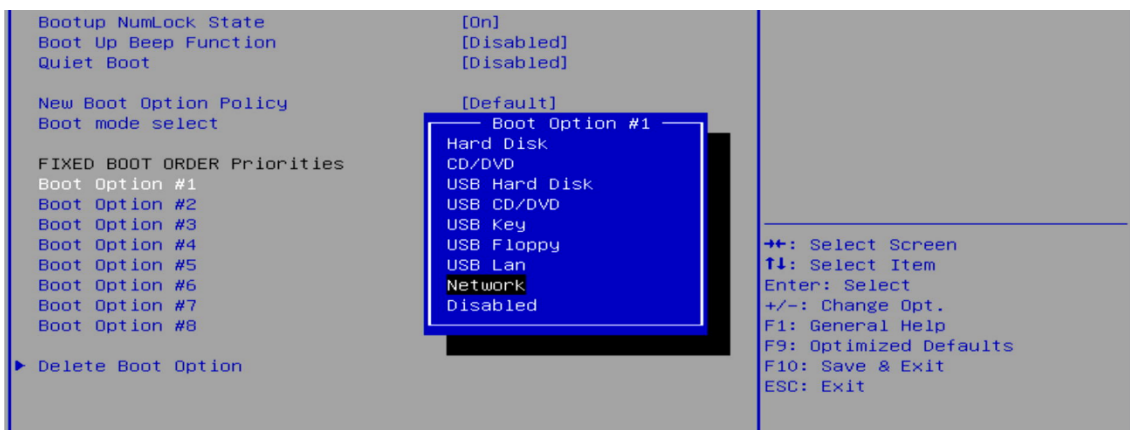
Bootup NumLock State [On]
Boot Up Beep Function [Disabled]
Quiet Boot [Disabled]

New Boot Option Policy [Default]
Boot mode select

FIXED BOOT ORDER Priorities
Boot Option #1
Boot Option #2
Boot Option #3
Boot Option #4
Boot Option #5
Boot Option #6
Boot Option #7
Boot Option #8

▶ Delete Boot Option

Boot Option #1
Hard Disk
CD/DVD
USB Hard Disk
USB CD/DVD
USB Key
USB Floppy
USB Lan
Network
Disabled

→←: Select Screen
↑↓: Select Item
Enter: Select
+/-: Change Opt.
F1: General Help
F9: Optimized Defaults
F10: Save & Exit
ESC: Exit